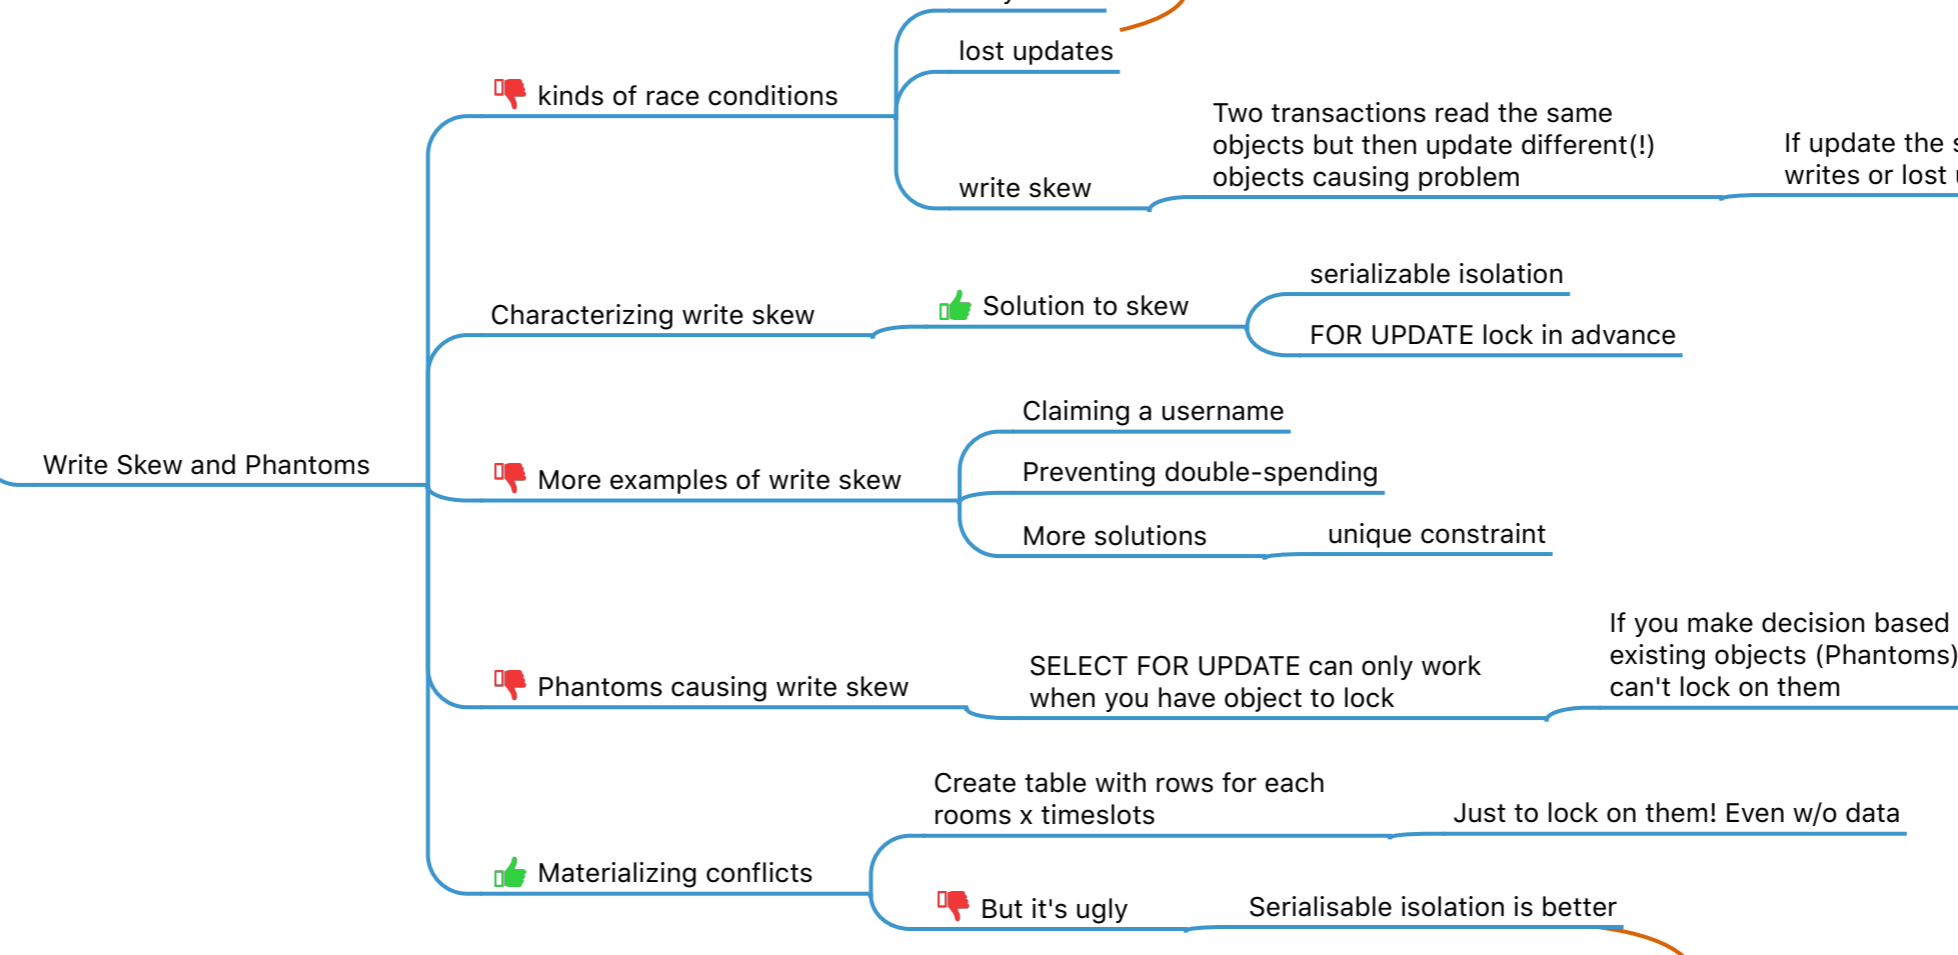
Write Skew and Phantoms

kinds of race conditions

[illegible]

lost updates

write skew

Two transactions read the same objects but then update different(!) objects causing problem

If update the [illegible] writes or lost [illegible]

Characterizing write skew

Solution to skew

serializable isolation

FOR UPDATE lock in advance

More examples of write skew

Claiming a username

Preventing double-spending

More solutions

unique constraint

Phantoms causing write skew

SELECT FOR UPDATE can only work when you have object to lock

If you make decision based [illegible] existing objects (Phantoms) can't lock on them

Materializing conflicts

Create table with rows for each rooms x timeslots

Just to lock on them! Even w/o data

But it's ugly

Serialisable isolation is better